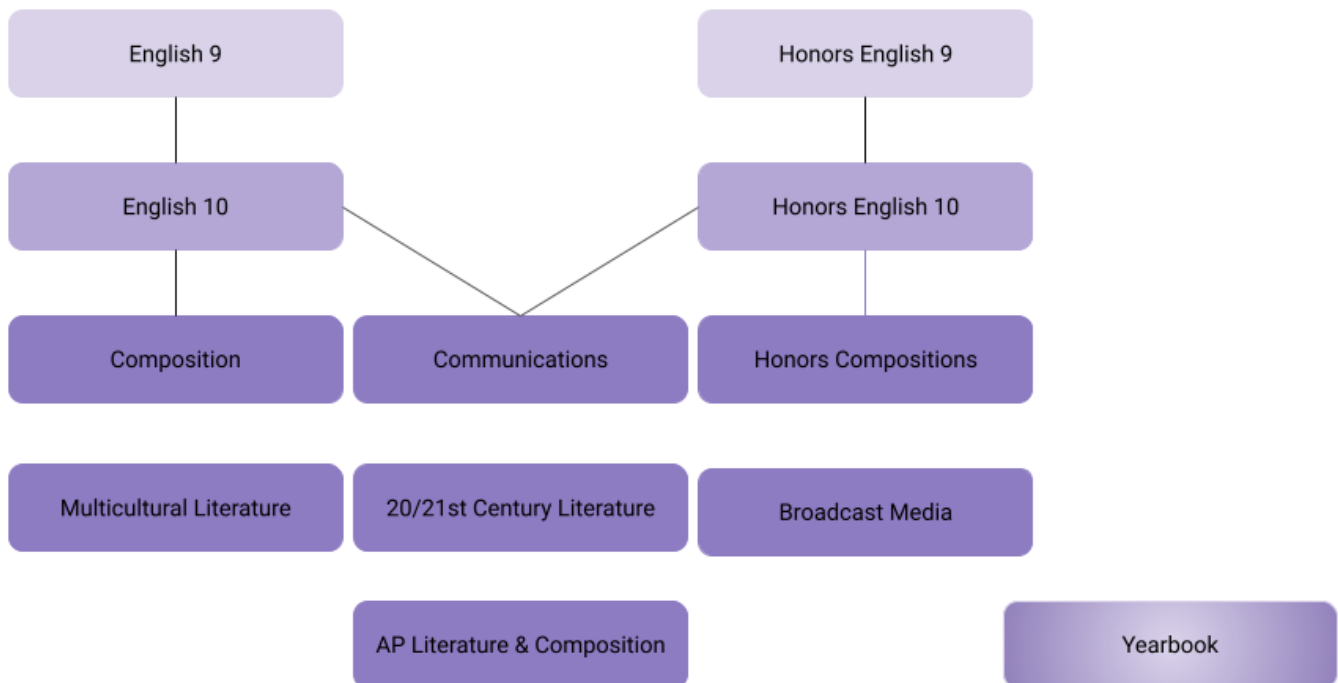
English 9

Honors English 9

English 10

Honors English 10

Composition

Communications

Honors Compositions

Multicultural Literature

20/21st Century Literature

Broadcast Media

AP Literature & Composition

Yearbook